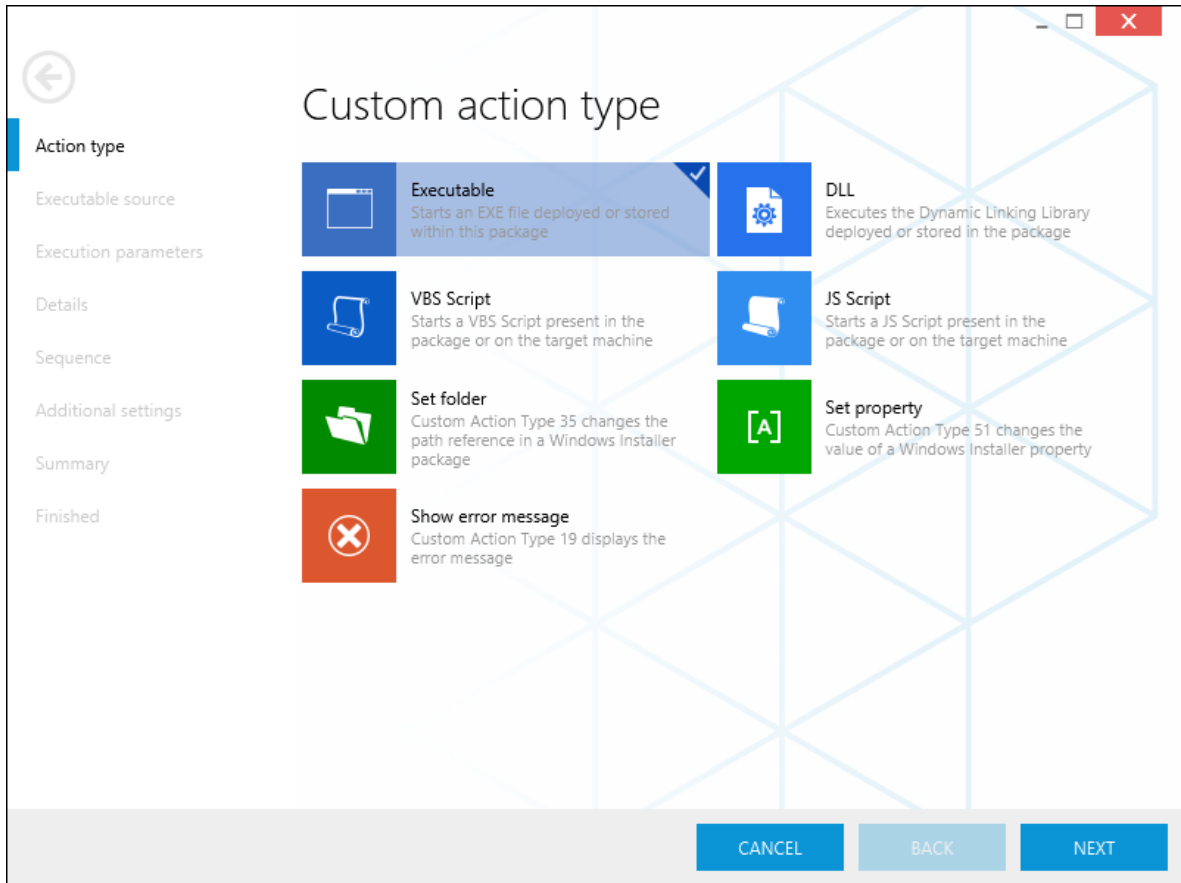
Action type
Executable source
Execution parameters
Details
Sequence
Additional settings
Summary
Finished

Custom action type

Executable
Starts an EXE file deployed or stored within this package

DLL
Executes the Dynamic Linking Library deployed or stored in the package

VBS Script
Starts a VBS Script present in the package or on the target machine

JS Script
Starts a JS Script present in the package or on the target machine

Set folder
Custom Action Type 35 changes the path reference in a Windows Installer package

[A]

Set property
Custom Action Type 51 changes the value of a Windows Installer property

Show error message
Custom Action Type 19 displays the error message

CANCEL
BACK
NEXT